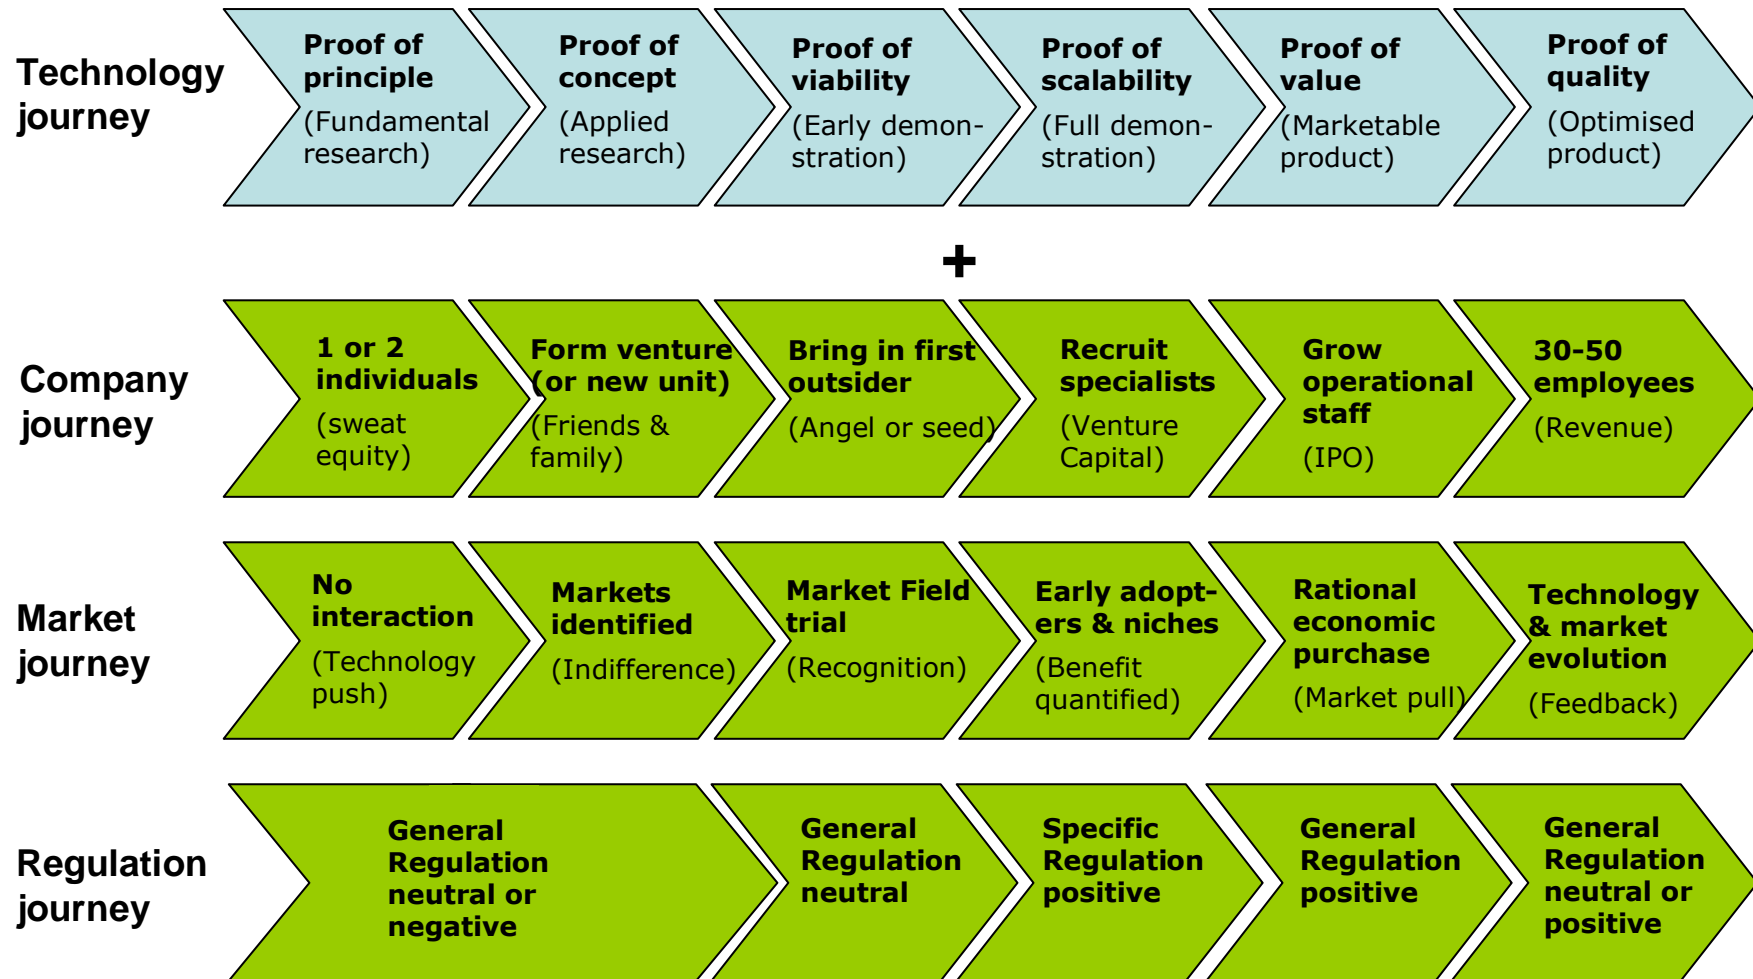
Technology journey

Proof of principle
(Fundamental research)

Proof of concept
(Applied research)

Proof of viability
(Early demonstration)

Proof of scalability
(Full demonstration)

Proof of value
(Marketable product)

Proof of quality
(Optimised product)

+

Company journey

1 or 2 individuals
(sweat equity)

Form venture (or new unit)
(Friends & family)

Bring in first outsider
(Angel or seed)

Recruit specialists
(Venture Capital)

Grow operational staff
(IPO)

30-50 employees
(Revenue)

Market journey

No interaction
(Technology push)

Markets identified
(Indifference)

Market Field trial
(Recognition)

Early adopters & niches
(Benefit quantified)

Rational economic purchase
(Market pull)

Technology & market evolution
(Feedback)

Regulation journey

General Regulation neutral or negative

General Regulation neutral

Specific Regulation positive

General Regulation positive

General Regulation neutral or positive